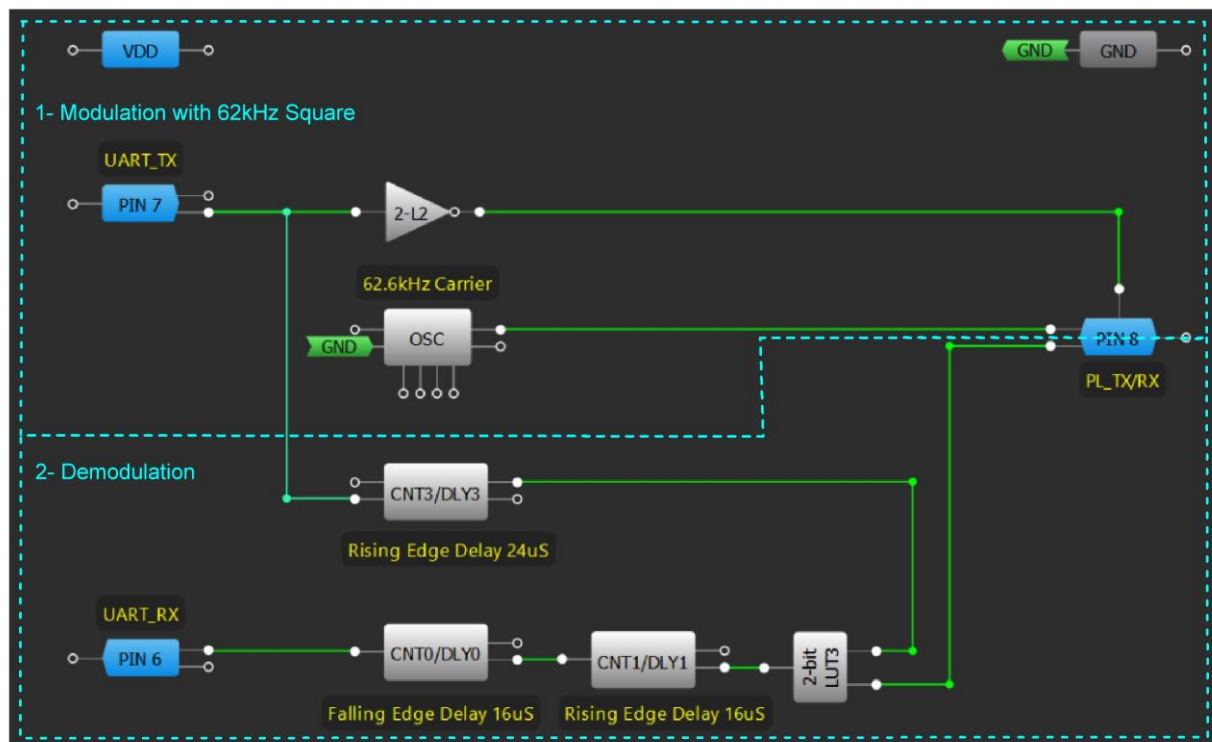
VDD

GND GND

1- Modulation with 62kHz Square

UART_TX

PIN 7

2-L2

62.6kHz Carrier

GND

OSC

PIN 8

PL_TX/RX

2- Demodulation

CNT3/DLY3

Rising Edge Delay 24uS

UART_RX

PIN 6

CNT0/DLY0

CNT1/DLY1

2-bit LUT3

Falling Edge Delay 16uS

Rising Edge Delay 16uS